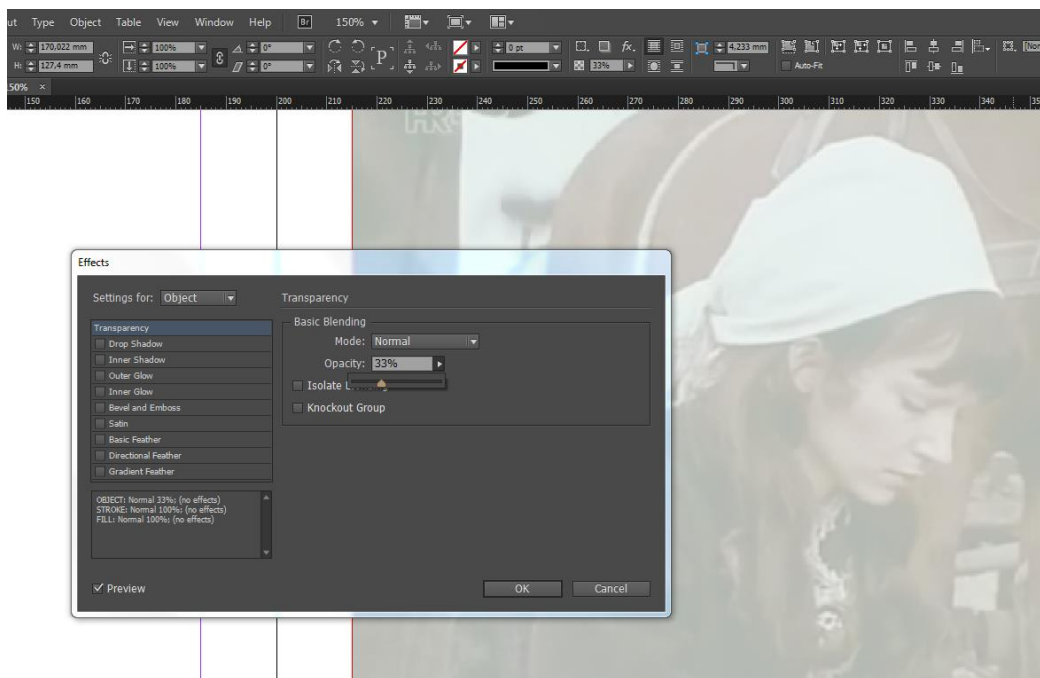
ut Type Object Table View Window Help Br 150%

W: 170.022 mm H: 127.4 mm 100% 100% 0° 0° 0 pt 33% 4.233 mm Auto-Fit

50% ×

150 160 170 180 190 200 210 220 230 240 250 260 270 280 290 300 310 320 330 340

Effects

Settings for: Object

Transparency

Transparency
Drop Shadow
Inner Shadow
Outer Glow
Inner Glow
Bevel and Emboss
Satin
Basic Feather
Directional Feather
Gradient Feather

Basic Blending

Mode: Normal

Opacity: 33%

Isolate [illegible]

Knockout Group

OBJECT: Normal 33%; (no effects)
STROKE: Normal 100%; (no effects)
FILL: Normal 100%; (no effects)

✓ Preview

OK Cancel